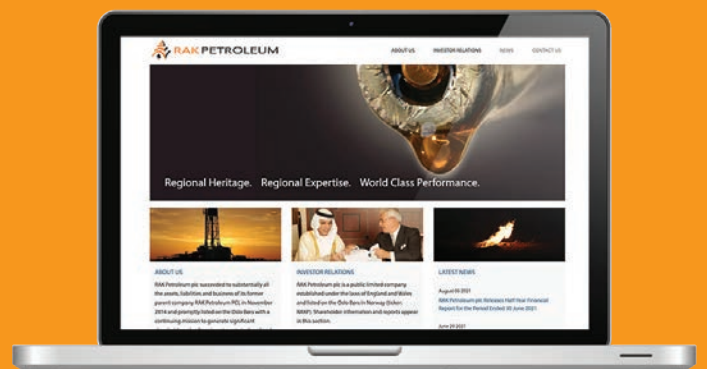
RAK PETROLEUM

ABOUT US INVESTOR RELATIONS NEWS CONTACT US

Regional Heritage. Regional Expertise. World Class Performance.

ABOUT US

RAK Petroleum plc succeeded to substantially all the assets, liabilities and business of its former parent company RAK Petroleum PCL in November 2014 and promptly listed on the Oslo Børs with a continuing mission to generate significant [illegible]

INVESTOR RELATIONS

RAK Petroleum plc is a public limited company established under the laws of England and Wales and listed on the Oslo Børs in Norway (ticker: RAKP). Shareholder information and reports appear in this section.

LATEST NEWS

August 06 2021

RAK Petroleum plc Releases Half Year Financial Report for the Period Ended 30 June 2021

June 29 2021